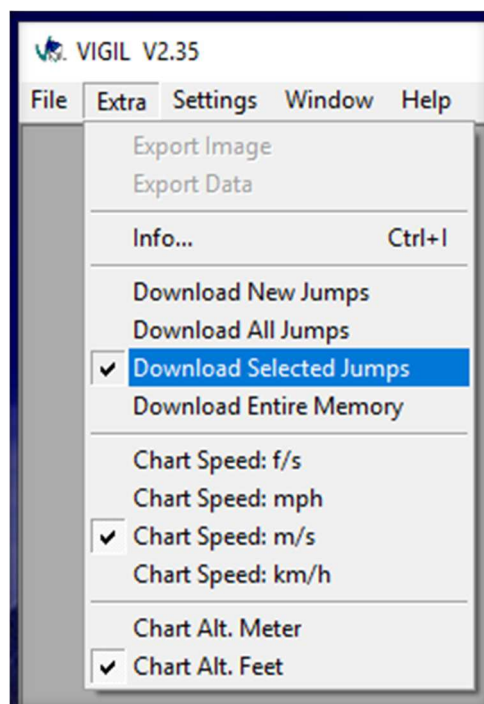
VIGIL V2.35

File Extra Settings Window Help

Export Image
Export Data

Info... Ctrl+I

Download New Jumps
Download All Jumps
✔ Download Selected Jumps
Download Entire Memory

Chart Speed: f/s
Chart Speed: mph
✔ Chart Speed: m/s
Chart Speed: km/h

Chart Alt. Meter
✔ Chart Alt. Feet